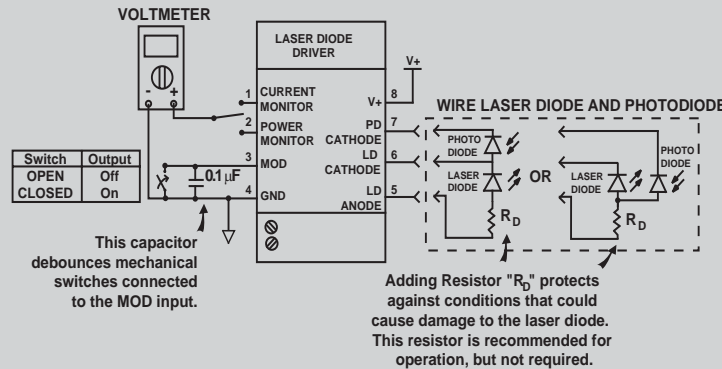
VOLTMETER

-
+

LASER DIODE DRIVER

1 CURRENT MONITOR
2 POWER MONITOR
3 MOD
4 GND

V+
8 V+
7 PD CATHODE
6 LD CATHODE
5 LD ANODE

WIRE LASER DIODE AND PHOTODIODE

PHOTO DIODE
LASER DIODE
OR
LASER DIODE
PHOTO DIODE
$R_D$
$R_D$

| Switch | Output |
|---|---|
| OPEN | Off |
| CLOSED | On |

0.1 $\mu$F

This capacitor debounces mechanical switches connected to the MOD input.

Adding Resistor "$R_D$" protects against conditions that could cause damage to the laser diode. This resistor is recommended for operation, but not required.